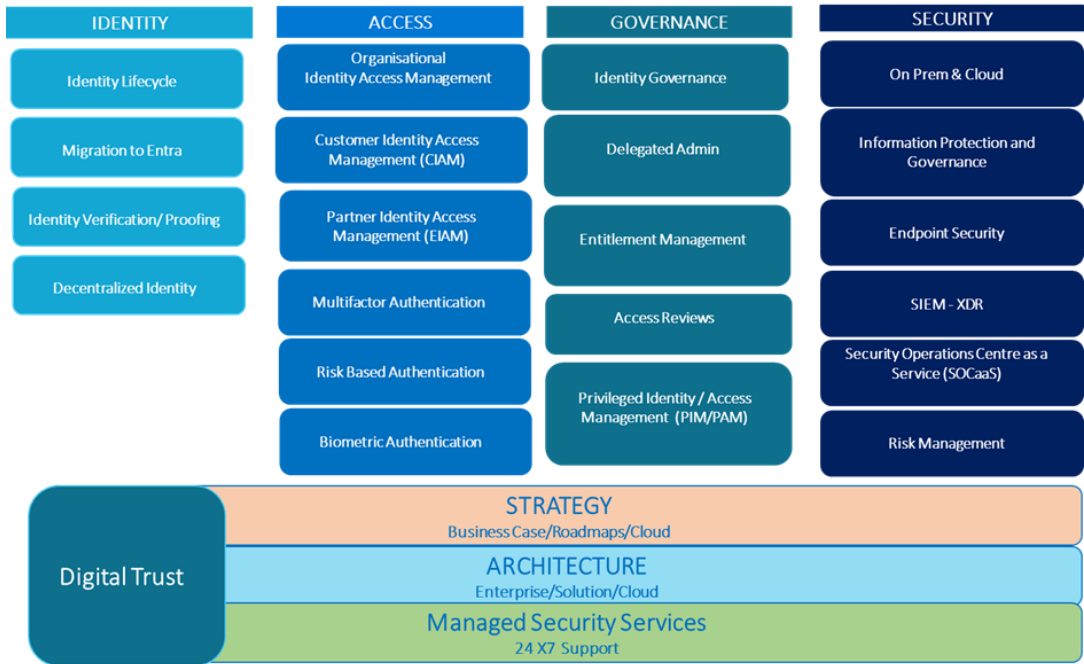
IDENTITY

Identity Lifecycle

Migration to Entra

Identity Verification/ Proofing

Decentralized Identity

ACCESS

Organisational Identity Access Management

Customer Identity Access Management (CIAM)

Partner Identity Access Management (EIAM)

Multifactor Authentication

Risk Based Authentication

Biometric Authentication

GOVERNANCE

Identity Governance

Delegated Admin

Entitlement Management

Access Reviews

Privileged Identity / Access Management (PIM/PAM)

SECURITY

On Prem & Cloud

Information Protection and Governance

Endpoint Security

SIEM - XDR

Security Operations Centre as a Service (SOCaaS)

Risk Management

Digital Trust

STRATEGY
Business Case/Roadmaps/Cloud

ARCHITECTURE
Enterprise/Solution/Cloud

Managed Security Services
24 X7 Support